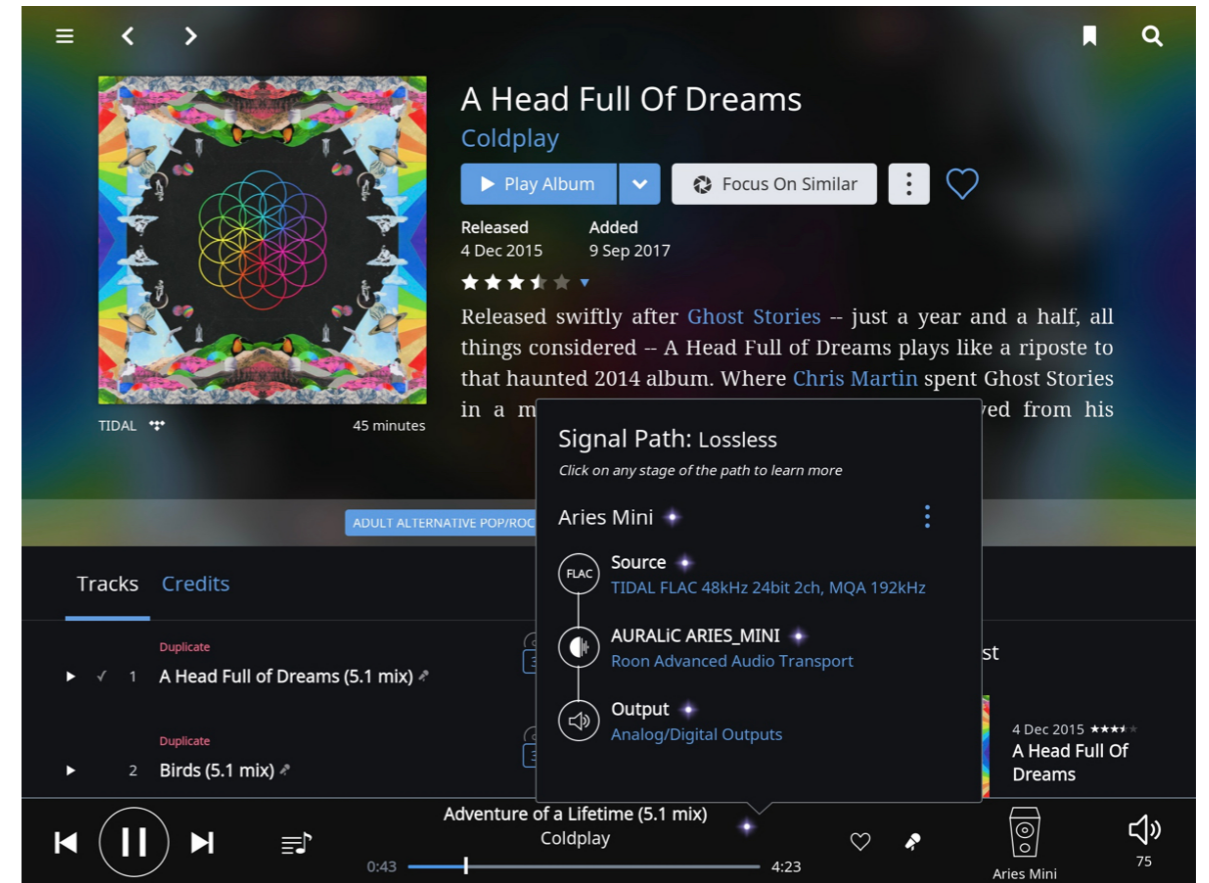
A Head Full Of Dreams

Coldplay

Play Album

Focus On Similar

Released
4 Dec 2015

Added
9 Sep 2017

Released swiftly after Ghost Stories -- just a year and a half, all things considered -- A Head Full of Dreams plays like a riposte to that haunted 2014 album. Where Chris Martin spent Ghost Stories in a m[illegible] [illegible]ved from his

TIDAL

45 minutes

ADULT ALTERNATIVE POP/ROC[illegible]

Signal Path: Lossless

Click on any stage of the path to learn more

Aries Mini

FLAC

Source
TIDAL FLAC 48kHz 24bit 2ch, MQA 192kHz

AURALiC ARIES_MINI
Roon Advanced Audio Transport

Output
Analog/Digital Outputs

Tracks Credits

Duplicate
1 A Head Full of Dreams (5.1 mix)

Duplicate
2 Birds (5.1 mix)

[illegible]st

4 Dec 2015
A Head Full Of Dreams

Adventure of a Lifetime (5.1 mix)
Coldplay

0:43

4:23

Aries Mini

75